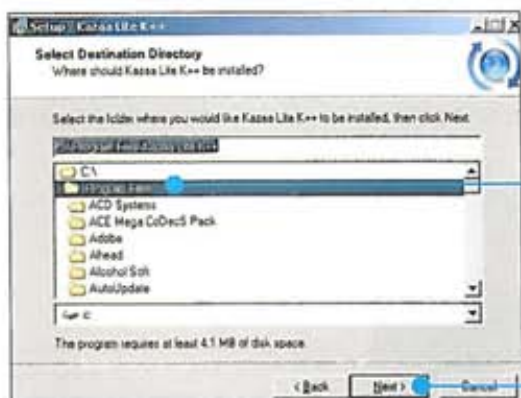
Setup - Kazaa Lite K++

Select Destination Directory
Where should Kazaa Lite K++ be installed?

Select the folder where you would like Kazaa Lite K++ to be installed, then click Next.

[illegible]

C:\
Program Files
ACD Systems
ACE Mega CoDecS Pack
Adobe
Ahead
Alcohol Soft
AutoUpdate

c:

The program requires at least 4.1 MB of disk space.

< Back
Next >
Cancel